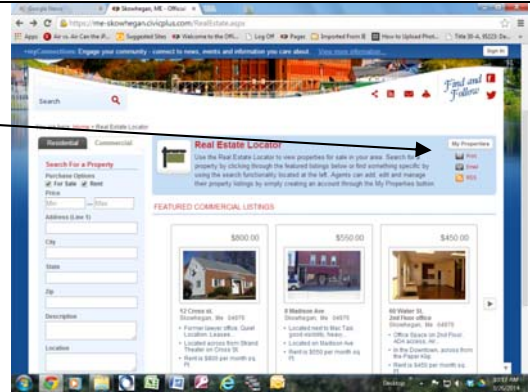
Skowhegan, ME - Official

https://me-skowhegan.civicplus.com/RealEstate.aspx

Apps  Air vs. Air Can the iP...  Suggested Sites  Welcome to the Offi...  Log Off  Pages  Imported From IE  How to Upload Phot...  Title 30-A, §5225: De...

myConnections: Engage your community - connect to news, events and information you care about. View more information...  Sign In

Search

Find and Follow

You are here: Home › Real Estate Locator

Residential  Commercial

Search For a Property

Purchase Options
For Sale  Rent

Price
Min — Max

Address (Line 1)

City

State

Zip

Description

Location

Real Estate Locator

Use the Real Estate Locator to view properties for sale in your area. Search for a property by clicking through the featured listings below or find something specific by using the search functionality located at the left. Agents can add, edit and manage their property listings by simply creating an account through the My Properties button.

My Properties

Print
Email
RSS

FEATURED COMMERCIAL LISTINGS

$800.00

12 Cross st.
Skowhegan, Me 04976

• Former lawyer office. Quiet Location Lease...
• Located across from Strand Theater on Cross St.
• Rent is $800 per month sq ft

$550.00

8 Madison Ave
Skowhegan, Me 04976

• Located next to Mai Tais (good visibility, heav...
• Located on Madison Ave
• Rent is $550 per month sq ft

$450.00

60 Water St.
2nd Floor office
Skowhegan, Me 04976

• Office Space on 2nd Floor 404 access, w...
• In the Downtown, across from the Paper Kip
• Rent is $450 per month sq ft

Desktop